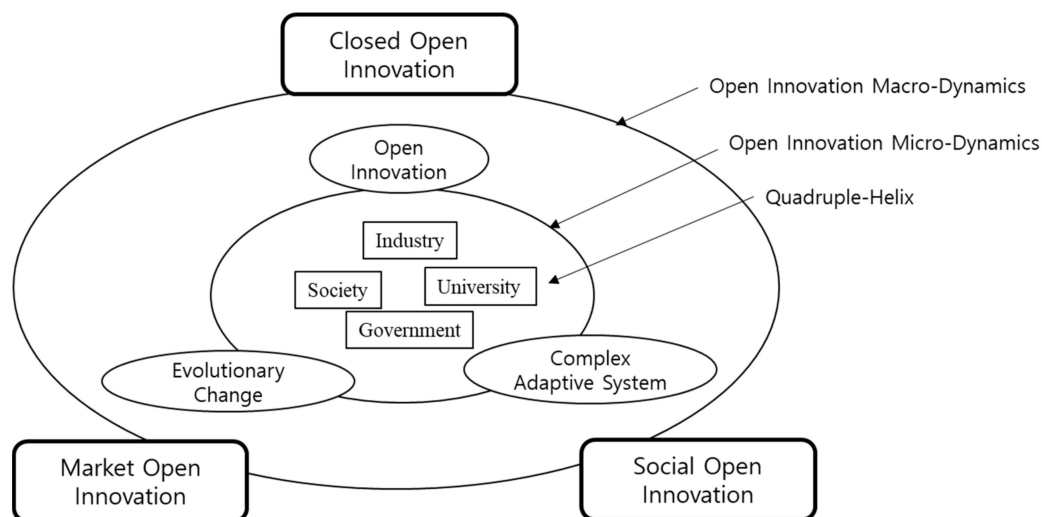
Closed Open Innovation

Open Innovation Macro-Dynamics

Open Innovation Micro-Dynamics

Open Innovation

Quadruple-Helix

Industry

Society

University

Government

Evolutionary Change

Complex Adaptive System

Market Open Innovation

Social Open Innovation